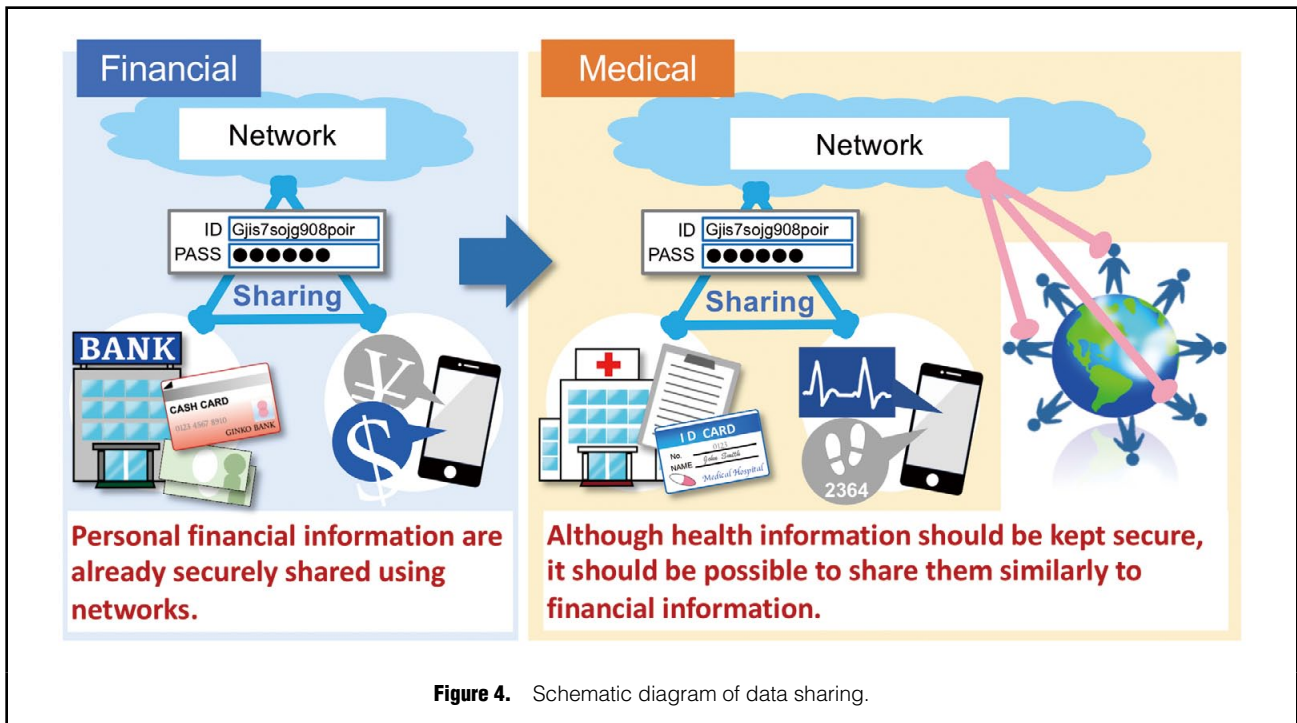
Financial

Network

ID Gjis7sojg908poir
PASS ●●●●●●

Sharing

BANK

CASH CARD
0123 4567 8910
GINKO BANK

¥
$

Personal financial information are already securely shared using networks.

Medical

Network

ID Gjis7sojg908poir
PASS ●●●●●●

Sharing

ID CARD
No. 0123
NAME John Smith
Medical Hospital

2364

Although health information should be kept secure, it should be possible to share them similarly to financial information.

**Figure 4.** Schematic diagram of data sharing.